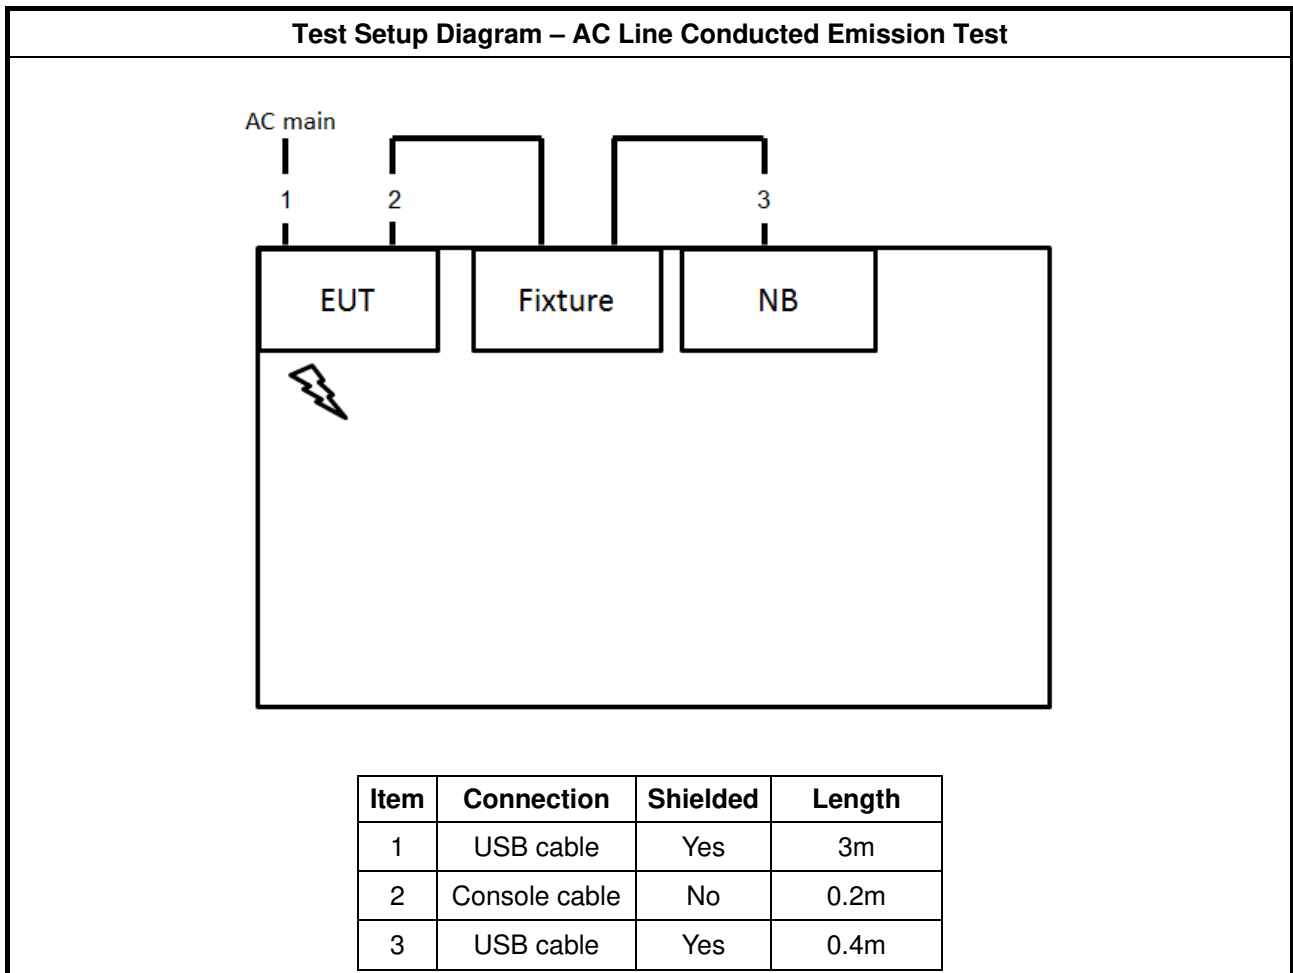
Test Setup Diagram – AC Line Conducted Emission Test

AC main

1 2 3

EUT

Fixture

NB

| Item | Connection | Shielded | Length |
|---|---|---|---|
| 1 | USB cable | Yes | 3m |
| 2 | Console cable | No | 0.2m |
| 3 | USB cable | Yes | 0.4m |